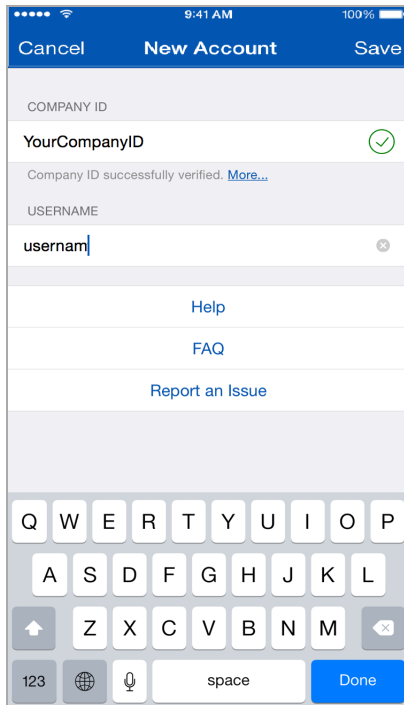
9:41 AM
100%

Cancel
New Account
Save

COMPANY ID

YourCompanyID

Company ID successfully verified. More...

USERNAME

usernam

Help

FAQ

Report an Issue

Q W E R T Y U I O P
A S D F G H J K L
Z X C V B N M
123
space
Done